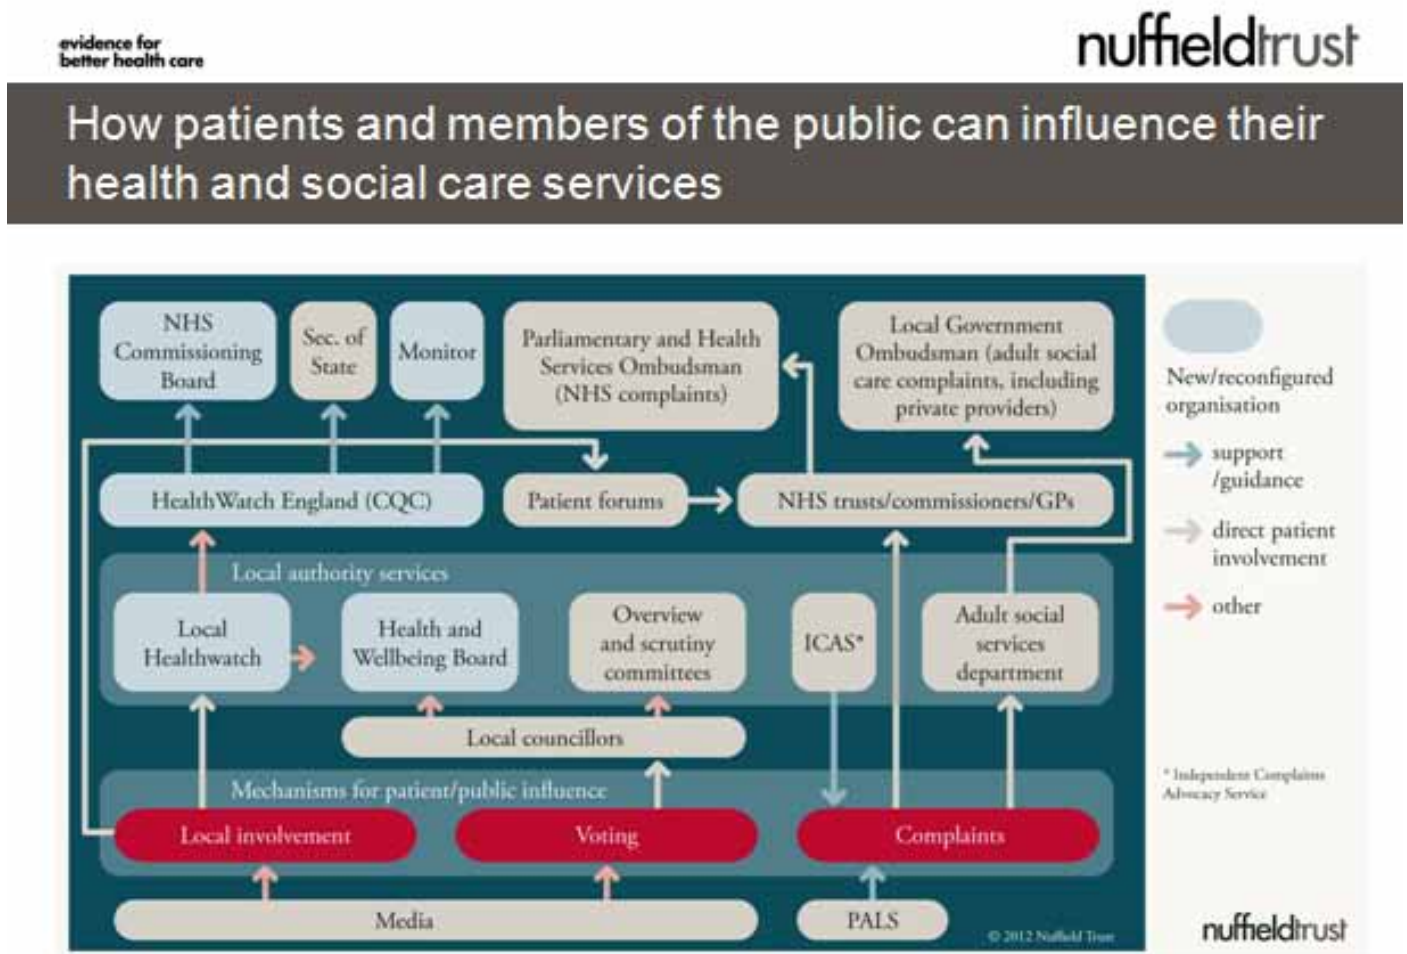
evidence for better health care

nuffieldtrust

How patients and members of the public can influence their health and social care services

NHS Commissioning Board

Sec. of State

Monitor

Parliamentary and Health Services Ombudsman (NHS complaints)

Local Government Ombudsman (adult social care complaints, including private providers)

HealthWatch England (CQC)

Patient forums

NHS trusts/commissioners/GPs

Local authority services

Local Healthwatch

Health and Wellbeing Board

Overview and scrutiny committees

ICAS*

Adult social services department

Local councillors

Mechanisms for patient/public influence

Local involvement

Voting

Complaints

Media

PALS

© 2012 Nuffield Trust

New/reconfigured organisation

support /guidance

direct patient involvement

other

* Independent Complaints Advocacy Service

nuffieldtrust